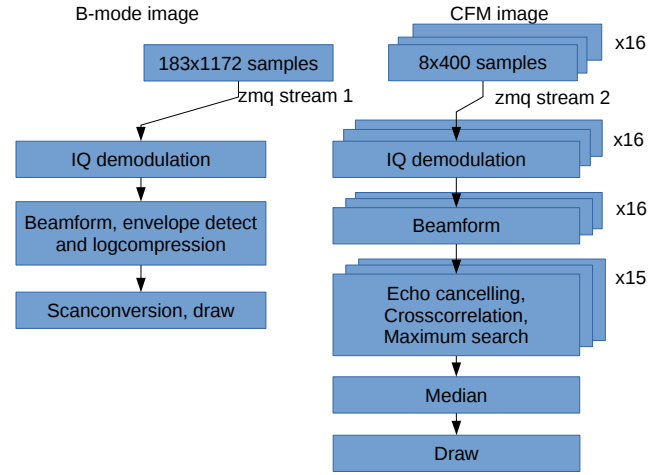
B-mode image

183x1172 samples

zmq stream 1

IQ demodulation

Beamform, envelope detect and logcompression

Scanconversion, draw

CFM image

8x400 samples

x16

zmq stream 2

IQ demodulation

x16

Beamform

x16

Echo cancelling, Crosscorrelation, Maximum search

x15

Median

Draw